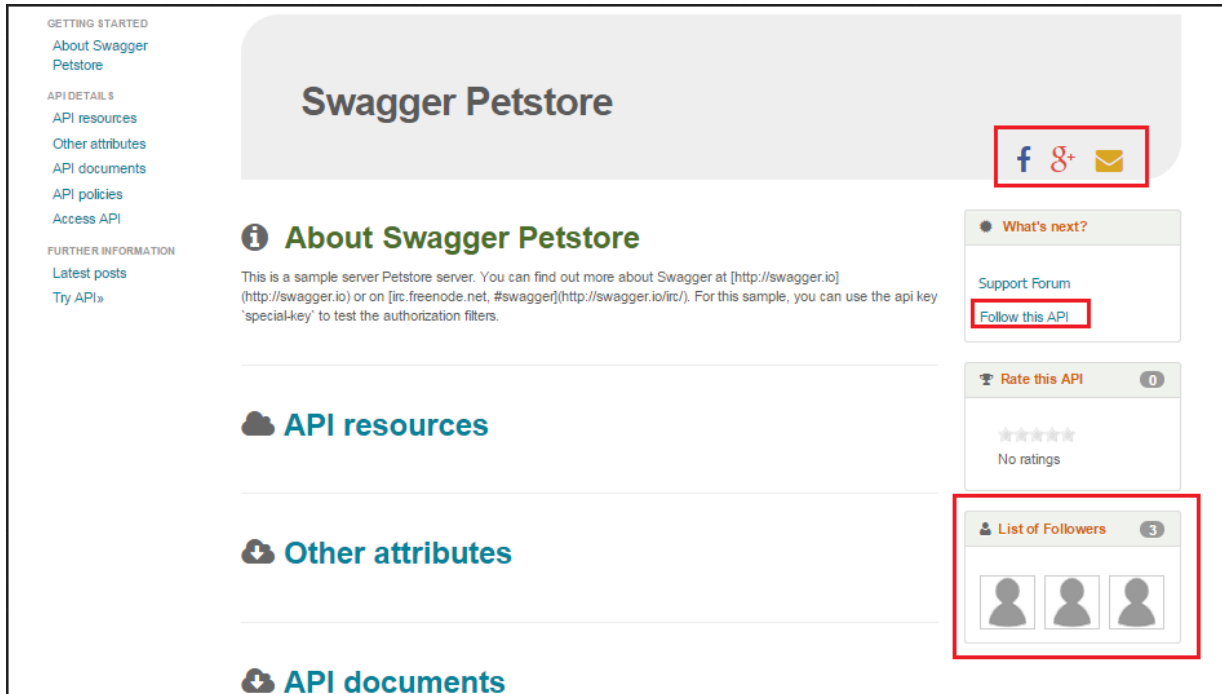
GETTING STARTED
About Swagger Petstore
API DETAILS
API resources
Other attributes
API documents
API policies
Access API
FURTHER INFORMATION
Latest posts
Try API»

Swagger Petstore

f g+

About Swagger Petstore

This is a sample server Petstore server. You can find out more about Swagger at [http://swagger.io](http://swagger.io) or on [irc.freenode.net, #swagger](http://swagger.io/irc/). For this sample, you can use the api key `special-key` to test the authorization filters.

API resources

Other attributes

API documents

What's next?

Support Forum

Follow this API

Rate this API 0

No ratings

List of Followers 3